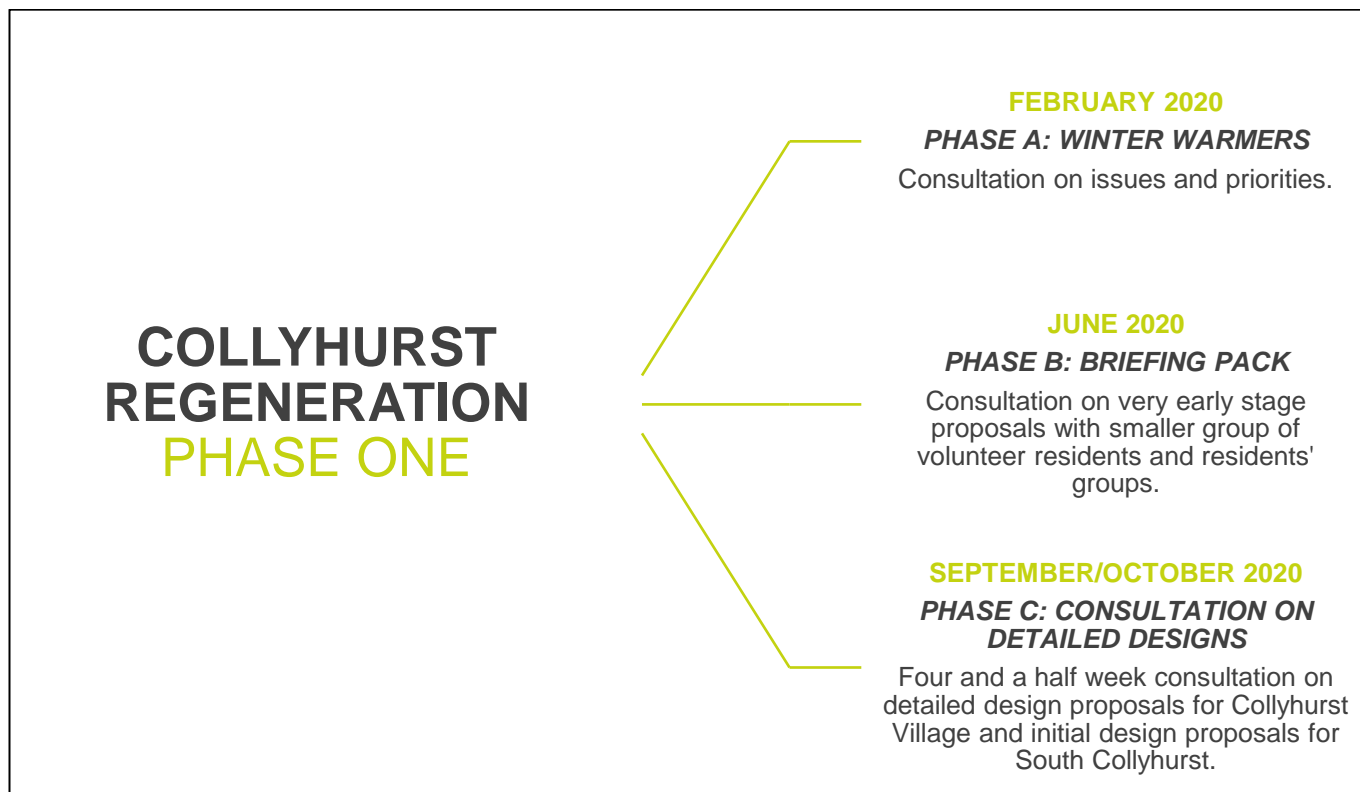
COLLYHURST REGENERATION
PHASE ONE

FEBRUARY 2020
*PHASE A: WINTER WARMERS*
Consultation on issues and priorities.

JUNE 2020
*PHASE B: BRIEFING PACK*
Consultation on very early stage proposals with smaller group of volunteer residents and residents' groups.

SEPTEMBER/OCTOBER 2020
*PHASE C: CONSULTATION ON DETAILED DESIGNS*
Four and a half week consultation on detailed design proposals for Collyhurst Village and initial design proposals for South Collyhurst.